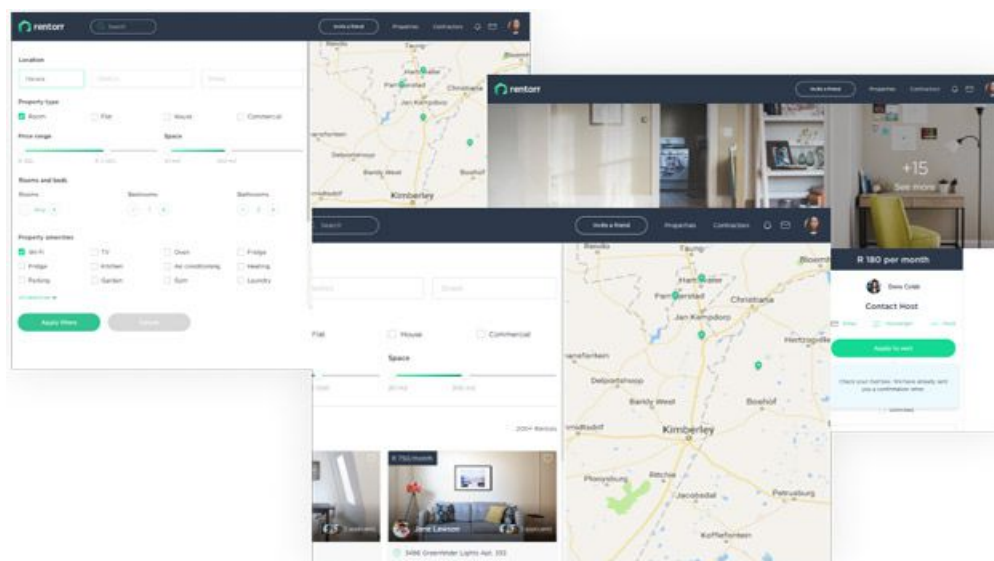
rentorr
Search
Invite a friend
Properties
Contractors

Location

Property type
Room
Flat
House
Commercial

Price range
Space

Rooms and beds
Rooms
Bedrooms
Bathrooms

Property amenities
Wi-Fi
TV
Oven
Fridge
Fridge
Kitchen
Air conditioning
Heating
Parking
Garden
Gym
Laundry

Apply filters
Cancel

Hartswater
Christiana
Jan Kempdorp
Barkly West
Boshof
Kimberley
Delportshoop

rentorr
Invite a friend
Properties
Contractors
+15
See more
R 180 per month
Dora Cobb
Contact Host
Apply to rent

Search
Invite a friend
Properties
Contractors

Flat
House
Commercial
Space

R 750/month
Jane Lawson
3490 Greenfinder Lights Apt. 332

Taung
Bloemhof
Hartswater
Christiana
Jan Kempdorp
Hertzogville
Delportshoop
Barkly West
Boshof
Kimberley
Ritchie
Plooysburg
Jacobsdal
Petrusburg
Koffiefontein